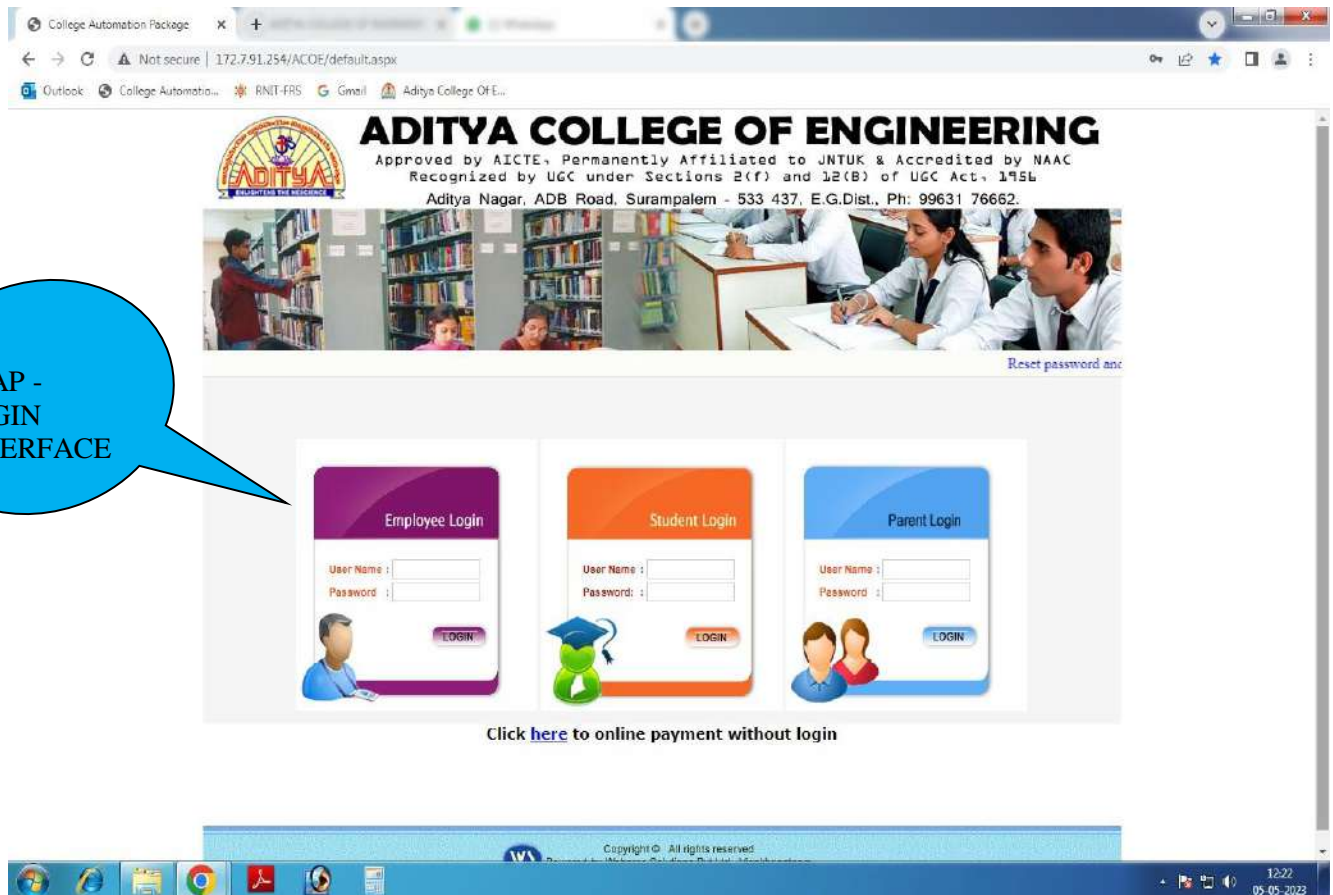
College Automation Package × +

Not secure | 172.7.91.254/ACOE/default.aspx

Outlook College Automatio... RNIT-FRS Gmail Aditya College Of E...

AP - GIN ERFACE

ADITYA COLLEGE OF ENGINEERING
Approved by AICTE, Permanently Affiliated to JNTUK & Accredited by NAAC
Recognized by UGC under Sections 2(f) and 12(B) of UGC Act, 1956
Aditya Nagar, ADB Road, Surampalem - 533 437, E.G.Dist., Ph: 99631 76662.

ADITYA
ENLIGHTENS THE NESCIENCE

Reset password anc

Employee Login
User Name :
Password :
LOGIN

Student Login
User Name :
Password: :
LOGIN

Parent Login
User Name :
Password :
LOGIN

Click here to online payment without login

Copyright © All rights reserved

12:22
05-05-2023